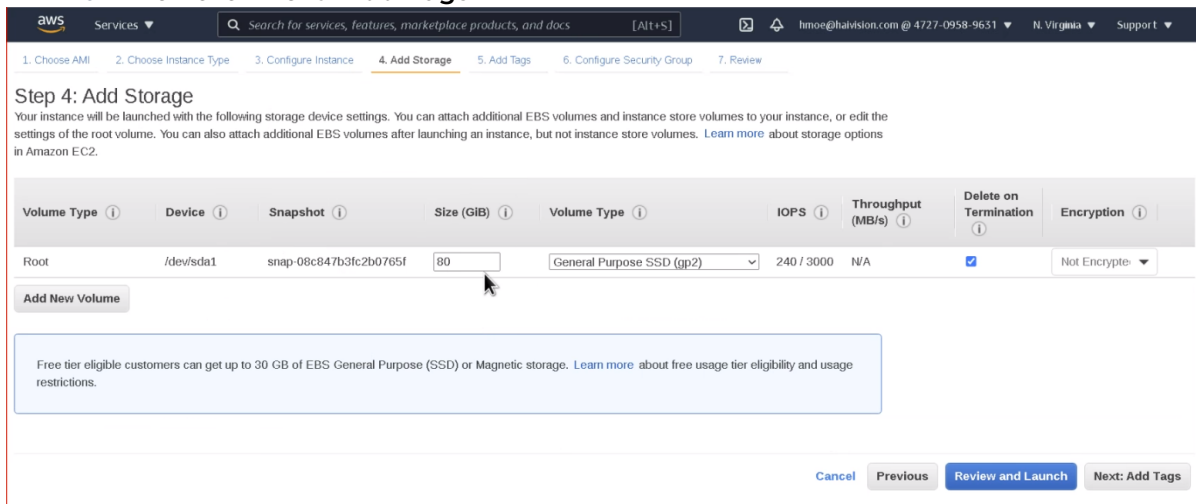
aws Services ▼ Search for services, features, marketplace products, and docs [Alt+S] hmoe@haivision.com @ 4727-0958-9631 ▼ N. Virginia ▼ Support ▼

1. Choose AMI 2. Choose Instance Type 3. Configure Instance 4. Add Storage 5. Add Tags 6. Configure Security Group 7. Review

Step 4: Add Storage
Your instance will be launched with the following storage device settings. You can attach additional EBS volumes and instance store volumes to your instance, or edit the settings of the root volume. You can also attach additional EBS volumes after launching an instance, but not instance store volumes. Learn more about storage options in Amazon EC2.

| Volume Type (i) | Device (i) | Snapshot (i) | Size (GiB) (i) | Volume Type (i) | IOPS (i) | Throughput (MB/s) (i) | Delete on Termination (i) | Encryption (i) |
|---|---|---|---|---|---|---|---|---|
| Root | /dev/sda1 | snap-08c847b3fc2b0765f | 80 | General Purpose SSD (gp2) | 240 / 3000 | N/A | | Not Encrypte |

Add New Volume

Free tier eligible customers can get up to 30 GB of EBS General Purpose (SSD) or Magnetic storage. Learn more about free usage tier eligibility and usage restrictions.

Cancel Previous Review and Launch Next: Add Tags